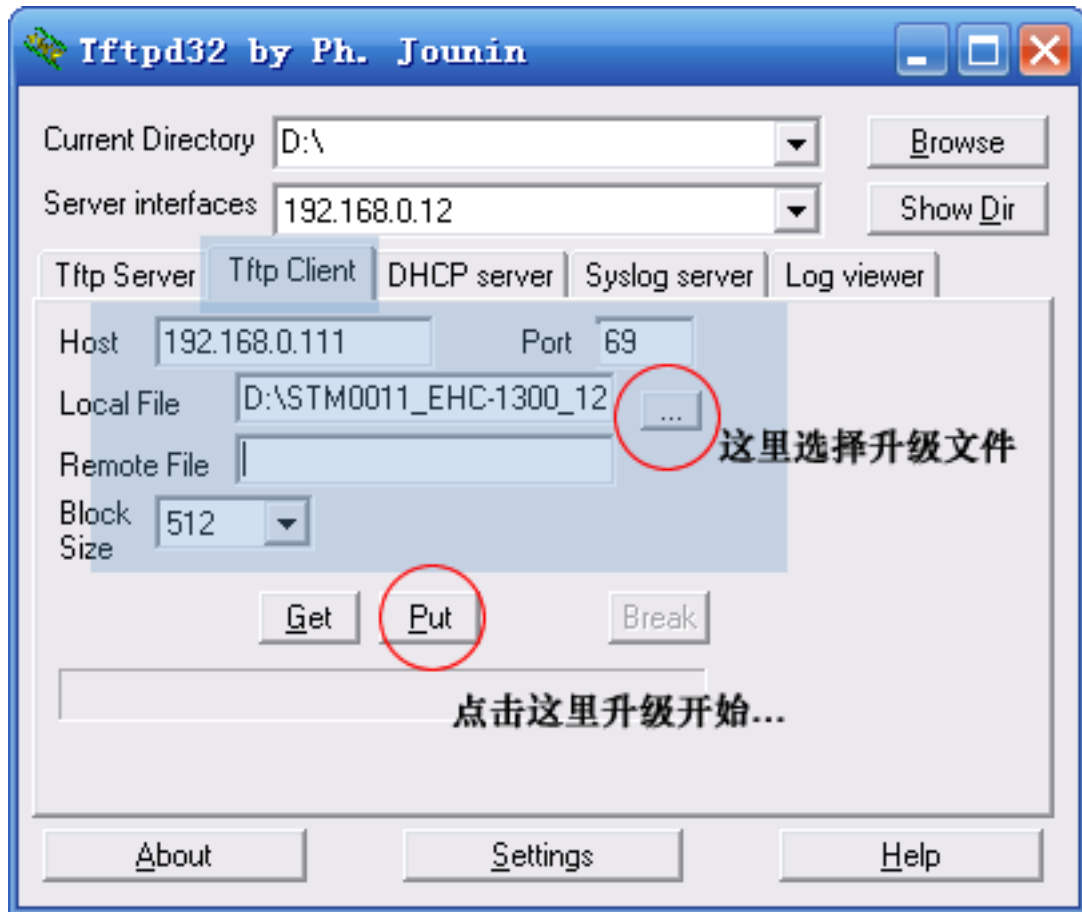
Tftpd32 by Ph. Jounin

Current Directory D:\

Browse

Server interfaces 192.168.0.12

Show Dir

Tftp Server | Tftp Client | DHCP server | Syslog server | Log viewer

Host 192.168.0.111

Port 69

Local File D:\STM0011_EHC-1300_12

...

这里选择升级文件

Remote File

Block Size 512

Get

Put

Break

点击这里升级开始...

About

Settings

Help